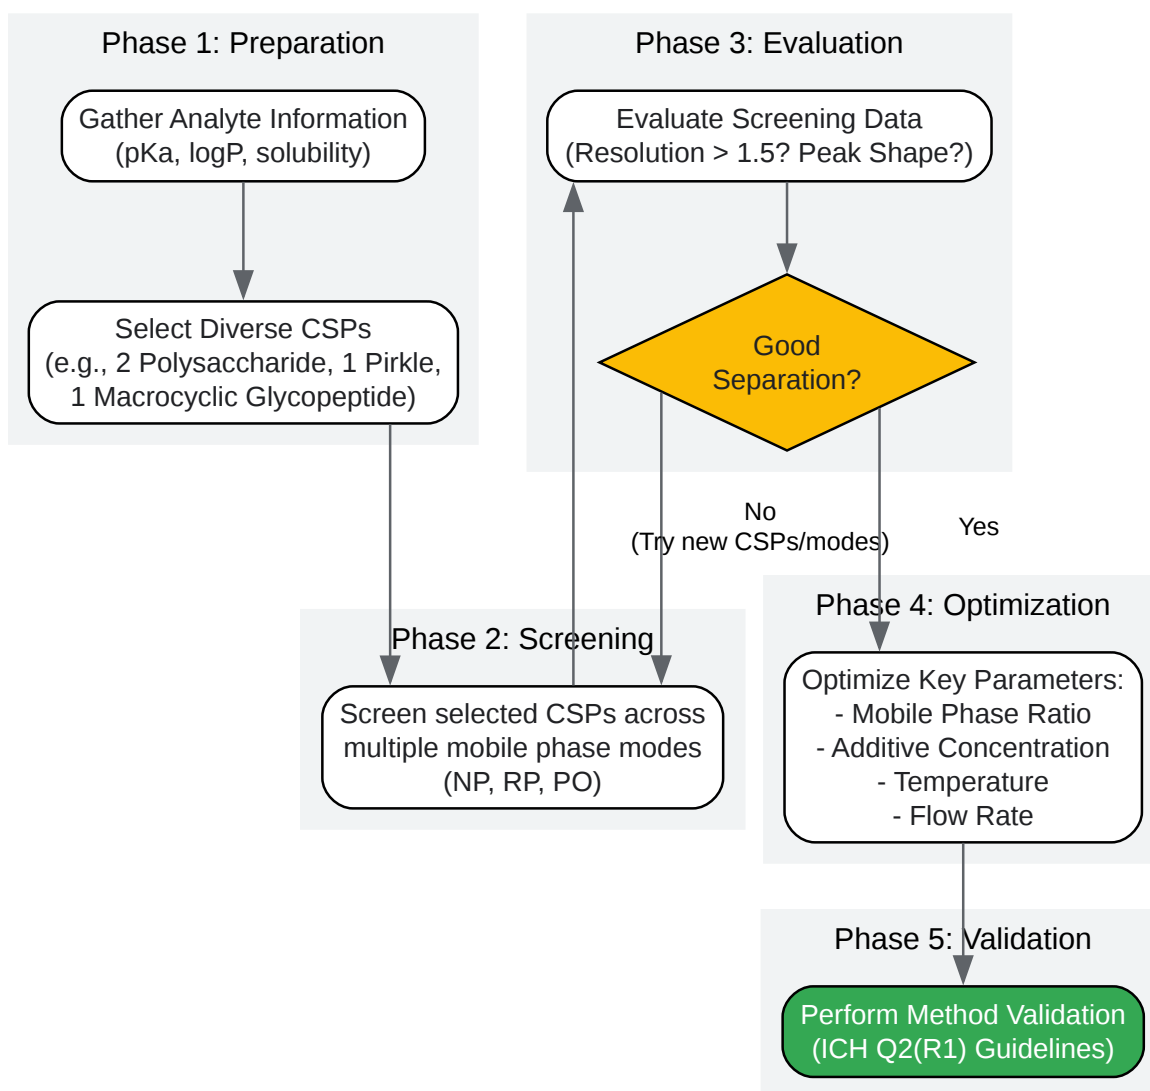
Phase 1: Preparation

Gather Analyte Information
(pKa, logP, solubility)

Select Diverse CSPs
(e.g., 2 Polysaccharide, 1 Pirkle,
1 Macrocyclic Glycopeptide)

Phase 3: Evaluation

Evaluate Screening Data
(Resolution > 1.5? Peak Shape?)

Good
Separation?

No
(Try new CSPs/modes)

Yes

Phase 2: Screening

Screen selected CSPs across
multiple mobile phase modes
(NP, RP, PO)

Phase 4: Optimization

Optimize Key Parameters:
- Mobile Phase Ratio
- Additive Concentration
- Temperature
- Flow Rate

Phase 5: Validation

Perform Method Validation
(ICH Q2(R1) Guidelines)